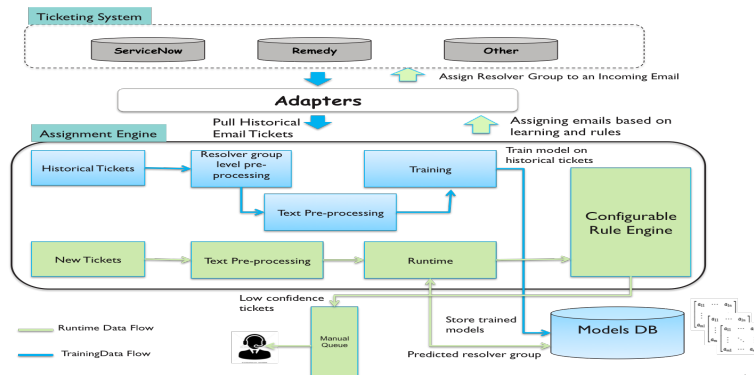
Ticketing System

ServiceNow

Remedy

Other

Assign Resolver Group to an Incoming Email

Adapters

Pull Historical Email Tickets

Assigning emails based on learning and rules

Assignment Engine

Historical Tickets

Resolver group level pre-processing

Training

Train model on historical tickets

Text Pre-processing

Configurable Rule Engine

New Tickets

Text Pre-processing

Runtime

Low confidence tickets

Store trained models

Runtime Data Flow

Manual Queue

Models DB

TrainingData Flow

Predicted resolver group